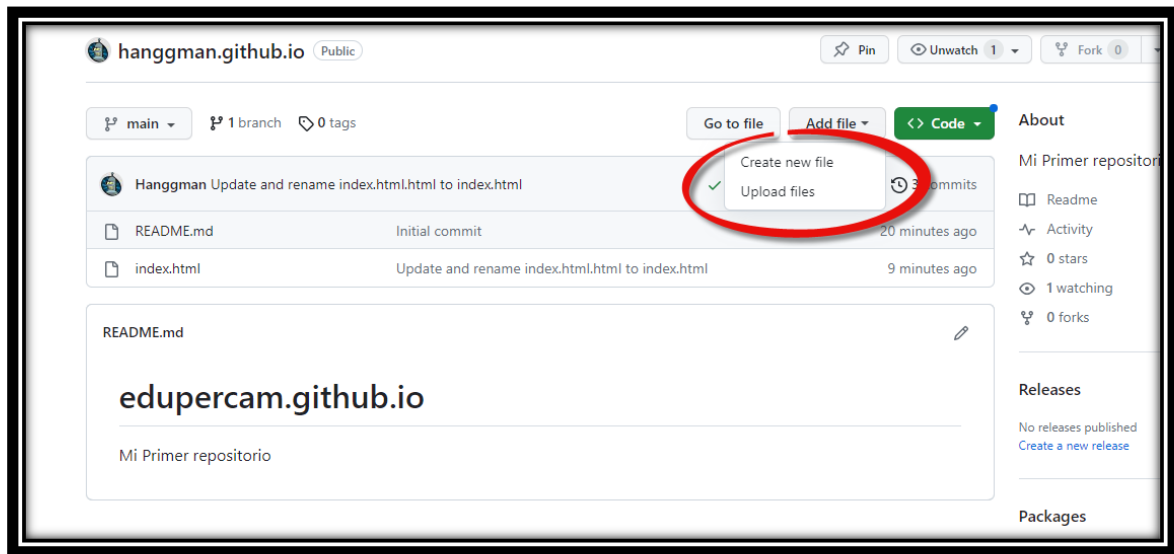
hanggman.github.io Public

Pin Unwatch 1 Fork 0

main 1 branch 0 tags

Go to file Add file Code

Create new file
Upload files

Hanggman Update and rename index.html.html to index.html

3 commits

README.md Initial commit 20 minutes ago

index.html Update and rename index.html.html to index.html 9 minutes ago

README.md

edupercam.github.io

Mi Primer repositorio

About

Mi Primer repositori

Readme
Activity
0 stars
1 watching
0 forks

Releases

No releases published
Create a new release

Packages